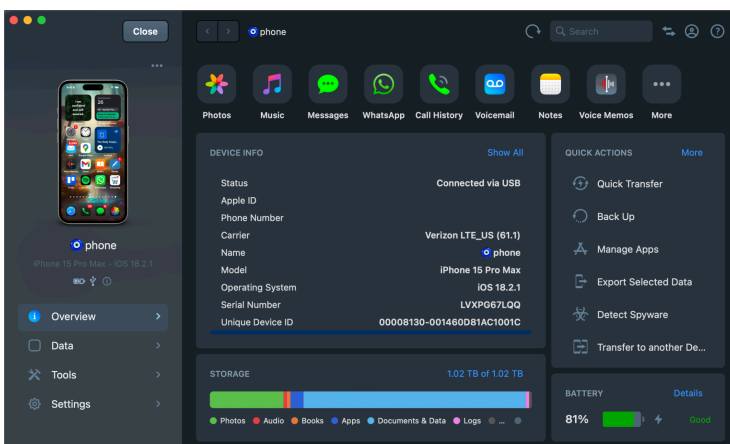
Close

phone

Search

phone

iPhone 15 Pro Max - iOS 18.2.1

Overview

Data

Tools

Settings

Photos Music Messages WhatsApp Call History Voicemail Notes Voice Memos More

DEVICE INFO

Show All

| | |
|---|---|
| Status | Connected via USB |
| Apple ID | |
| Phone Number | |
| Carrier | Verizon LTE_US (61.1) |
| Name | phone |
| Model | iPhone 15 Pro Max |
| Operating System | iOS 18.2.1 |
| Serial Number | LVXPG67LQQ |
| Unique Device ID | 00008130-001460D81AC1001C |

QUICK ACTIONS

More

Quick Transfer

Back Up

Manage Apps

Export Selected Data

Detect Spyware

Transfer to another De...

STORAGE

1.02 TB of 1.02 TB

Photos Audio Books Apps Documents & Data Logs ...

BATTERY

Details

81%

Good